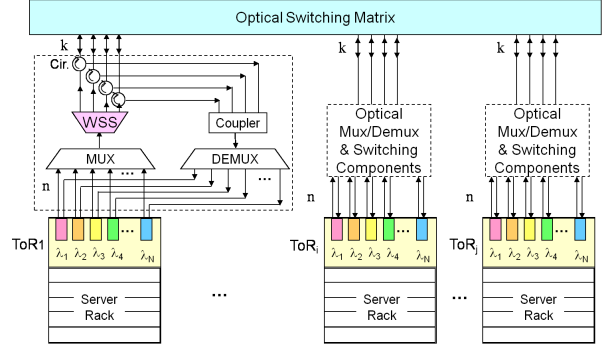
Optical Switching Matrix

k

Cir.

WSS

Coupler

MUX

DEMUX

n

ToR1

$\lambda_1$ $\lambda_2$ $\lambda_3$ $\lambda_4$ ... $\lambda_N$

Server
Rack

...

k

Optical Mux/Demux & Switching Components

n

$ToR_i$

$\lambda_1$ $\lambda_2$ $\lambda_3$ $\lambda_4$ ... $\lambda_N$

Server
Rack

...

k

Optical Mux/Demux & Switching Components

n

$ToR_j$

$\lambda_1$ $\lambda_2$ $\lambda_3$ $\lambda_4$ ... $\lambda_N$

Server
Rack